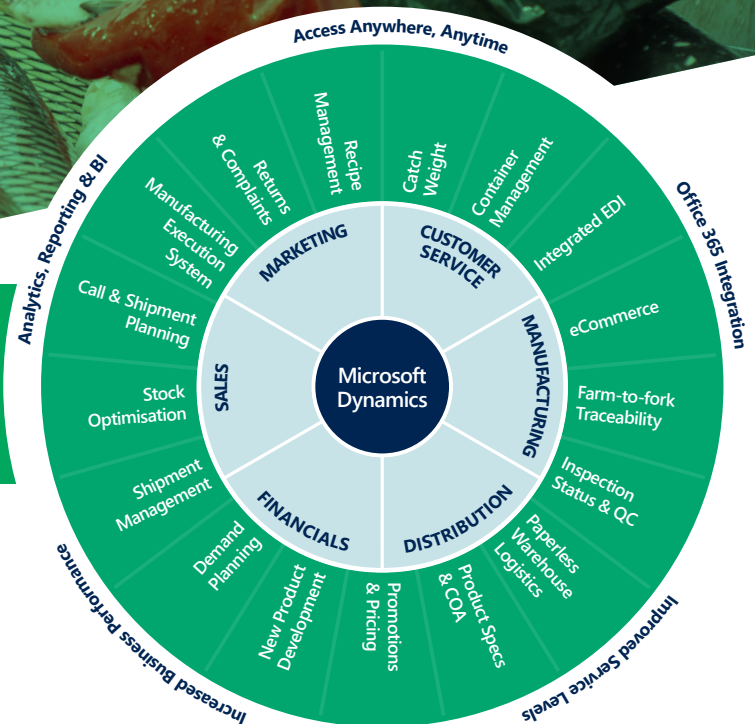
Access Anywhere, Anytime

Office 365 Integration

Improved Service Levels

Increased Business Performance

Analytics, Reporting & BI

Recipe Management

Catch Weight

Container Management

Integrated EDI

eCommerce

Farm-to-fork Traceability

Inspection Status & QC

Paperless Warehouse Logistics

Product Specs & COA

Promotions & Pricing

New Product Development

Demand Planning

Shipment Management

Stock Optimisation

Call & Shipment Planning

Manufacturing Execution System

Returns & Complaints

MARKETING

CUSTOMER SERVICE

MANUFACTURING

DISTRIBUTION

FINANCIALS

SALES

Microsoft Dynamics